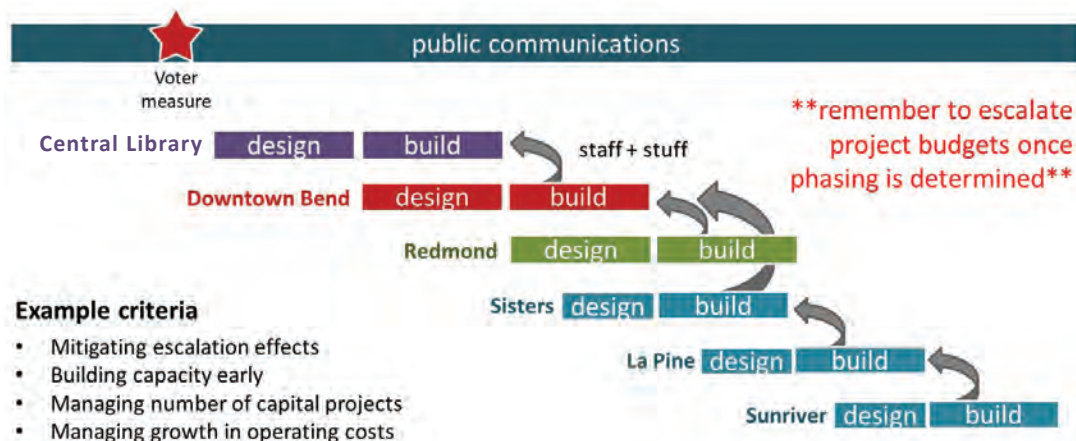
public communications

Voter measure

**remember to escalate project budgets once phasing is determined**

Central Library design build

staff + stuff

Downtown Bend design build

Redmond design build

Sisters design build

La Pine design build

Sunriver design build

Example criteria

- Mitigating escalation effects
- Building capacity early
- Managing number of capital projects
- Managing growth in operating costs